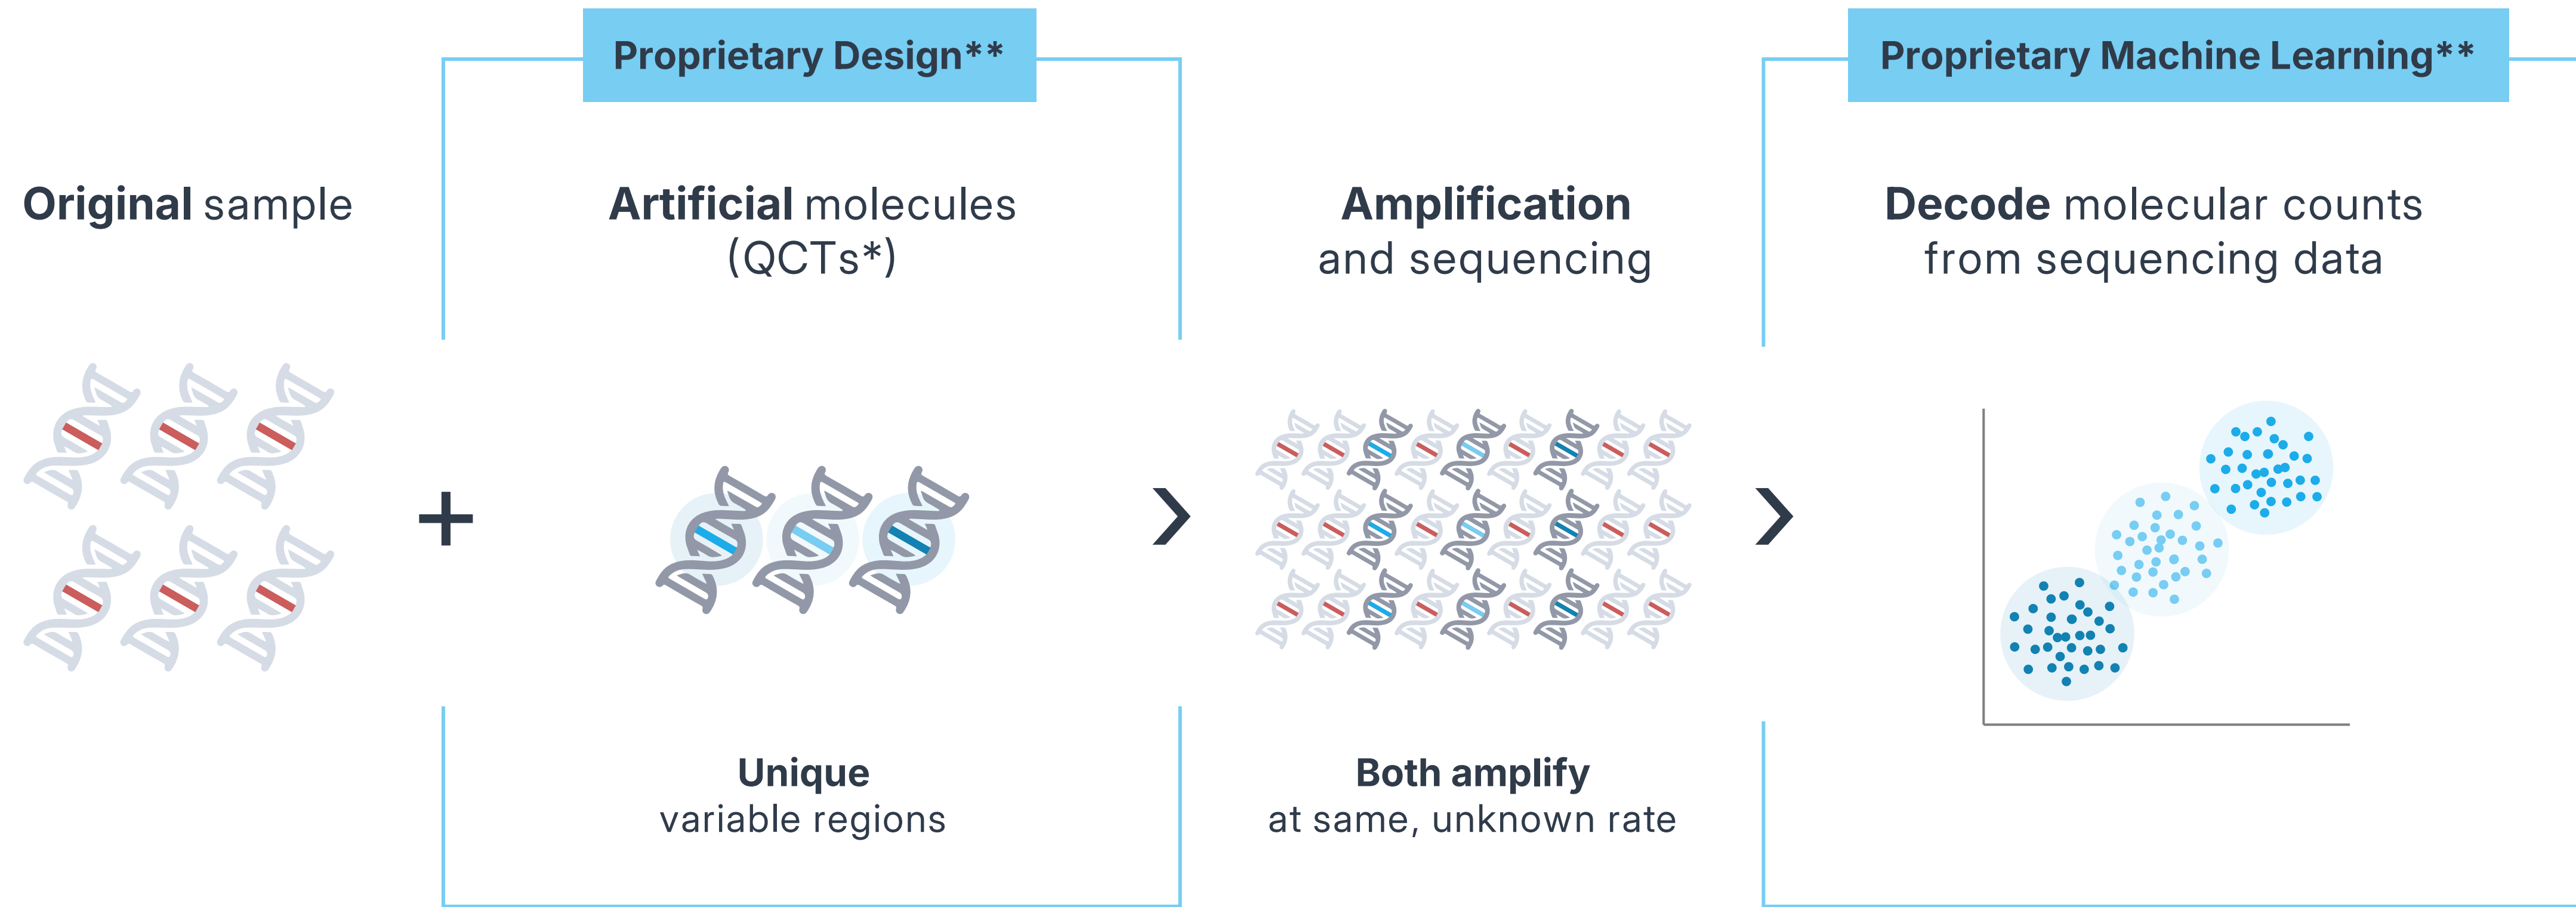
Proprietary Design**

Proprietary Machine Learning**

Original sample

Artificial molecules (QCTs*)

Amplification and sequencing

Decode molecular counts from sequencing data

+

›

›

Unique variable regions

Both amplify at same, unknown rate